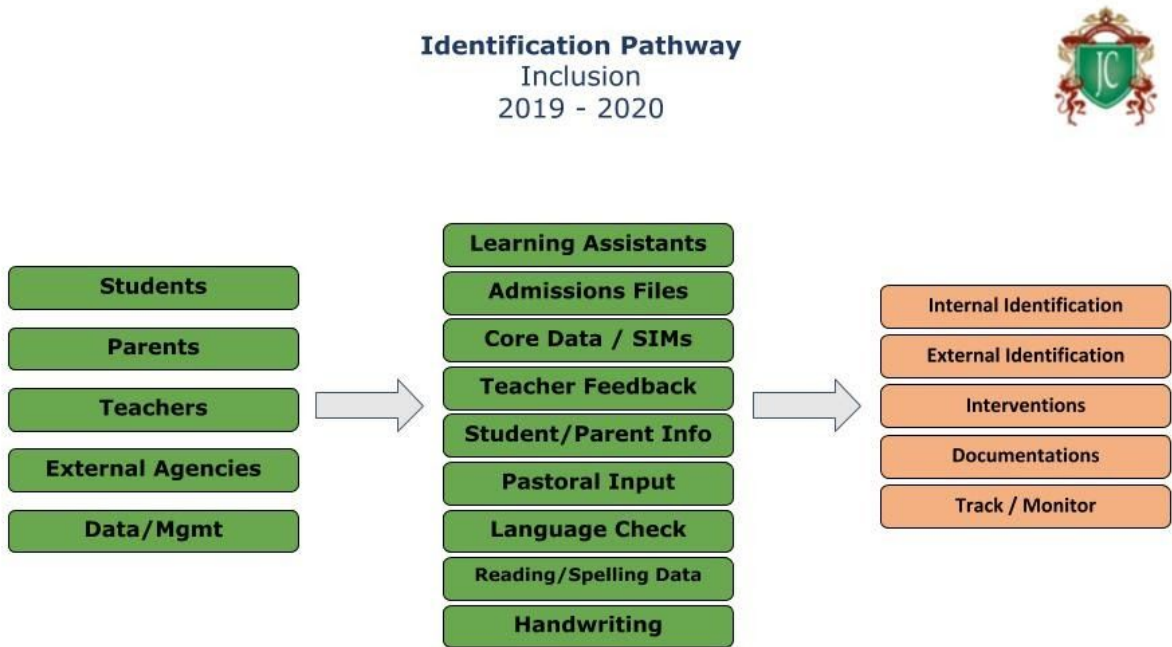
**Identification Pathway**
Inclusion
2019 - 2020

JC

Students
Parents
Teachers
External Agencies
Data/Mgmt

Learning Assistants
Admissions Files
Core Data / SIMs
Teacher Feedback
Student/Parent Info
Pastoral Input
Language Check
Reading/Spelling Data
Handwriting

Internal Identification
External Identification
Interventions
Documentations
Track / Monitor